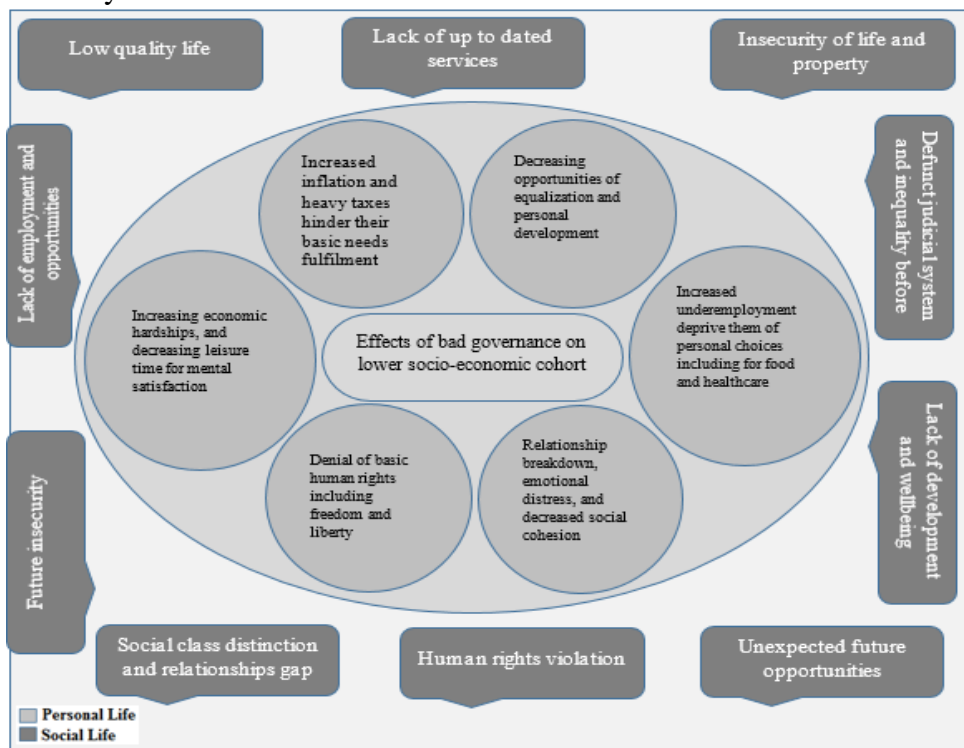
Low quality life

Lack of up to dated services

Insecurity of life and property

Lack of employment and opportunities

Defunct judicial system and inequality before

Increased inflation and heavy taxes hinder their basic needs fulfilment

Decreasing opportunities of equalization and personal development

Increasing economic hardships, and decreasing leisure time for mental satisfaction

Effects of bad governance on lower socio-economic cohort

Increased underemployment deprive them of personal choices including for food and healthcare

Denial of basic human rights including freedom and liberty

Relationship breakdown, emotional distress, and decreased social cohesion

Lack of development and wellbeing

Future insecurity

Social class distinction and relationships gap

Human rights violation

Unexpected future opportunities

Personal Life
Social Life